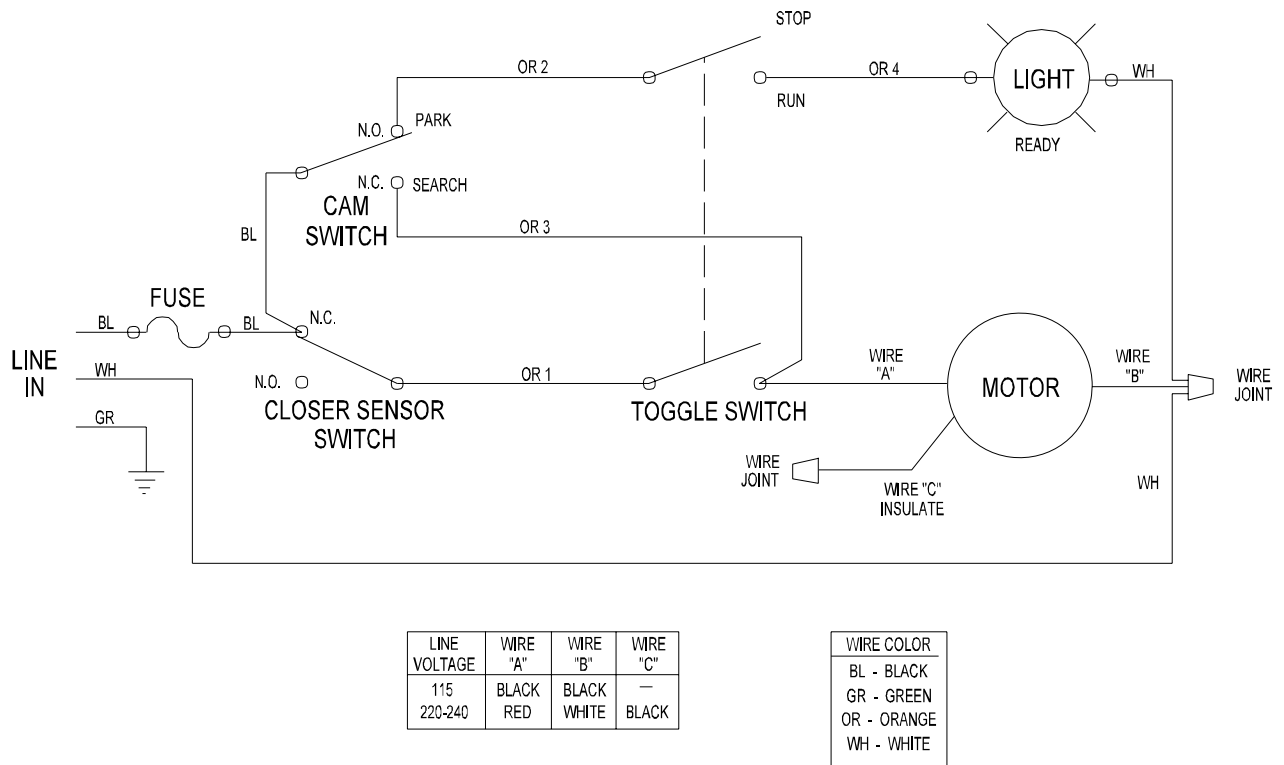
STOP

OR 2

OR 4

LIGHT

WH

N.O.

PARK

RUN

READY

N.C.

SEARCH

CAM SWITCH

BL

OR 3

FUSE

BL

BL

N.C.

LINE IN

WH

N.O.

OR 1

WIRE "A"

MOTOR

WIRE "B"

WIRE JOINT

CLOSER SENSOR SWITCH

TOGGLE SWITCH

GR

WIRE JOINT

WIRE "C" INSULATE

WH

| LINE VOLTAGE | WIRE "A" | WIRE "B" | WIRE "C" |
|---|---|---|---|
| 115<br>220-240 | BLACK<br>RED | BLACK<br>WHITE | —<br>BLACK |

| WIRE COLOR |
|---|
| BL - BLACK<br>GR - GREEN<br>OR - ORANGE<br>WH - WHITE |